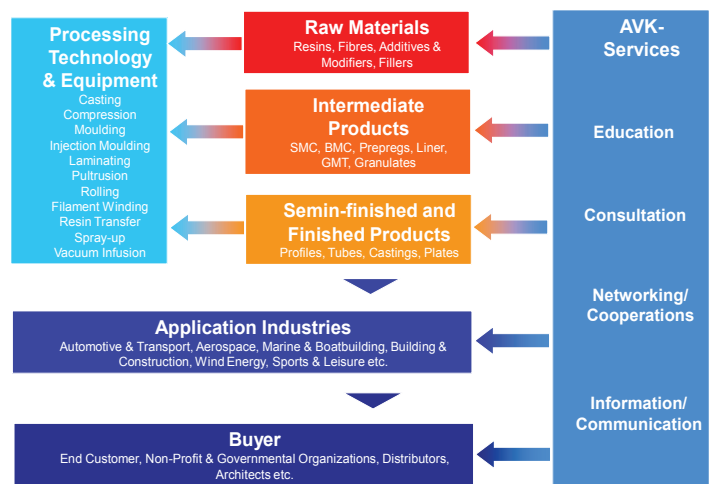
Processing Technology & Equipment
Casting
Compression
Moulding
Injection Moulding
Laminating
Pultrusion
Rolling
Filament Winding
Resin Transfer
Spray-up
Vacuum Infusion

Raw Materials
Resins, Fibres, Additives & Modifiers, Fillers

Intermediate Products
SMC, BMC, Prepregs, Liner, GMT, Granulates

Semin-finished and Finished Products
Profiles, Tubes, Castings, Plates

Application Industries
Automotive & Transport, Aerospace, Marine & Boatbuilding, Building & Construction, Wind Energy, Sports & Leisure etc.

Buyer
End Customer, Non-Profit & Governmental Organizations, Distributors, Architects etc.

AVK-Services

Education

Consultation

Networking/ Cooperations

Information/ Communication